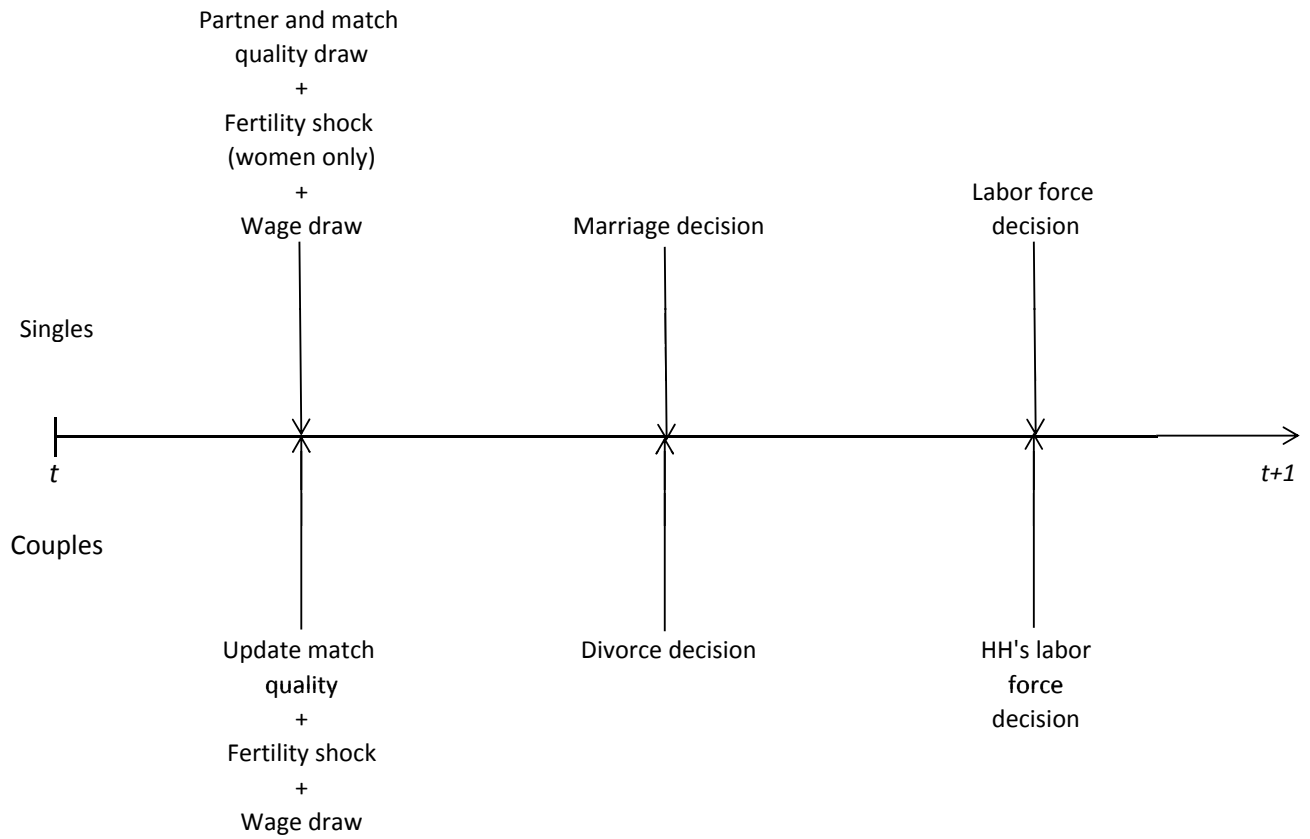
Partner and match quality draw
+
Fertility shock (women only)
+
Wage draw

Marriage decision

Labor force decision

Singles

t

t+1

Couples

Update match quality
+
Fertility shock
+
Wage draw

Divorce decision

HH's labor force decision